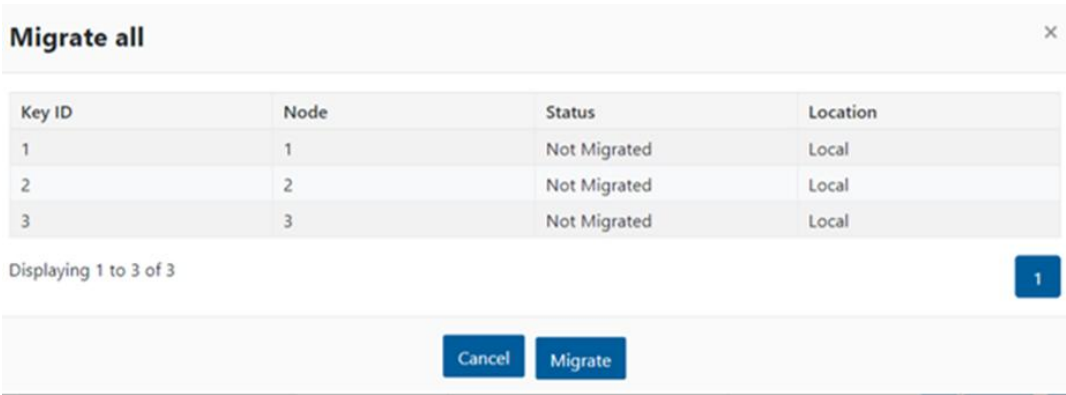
Migrate all

×

| Key ID | Node | Status | Location |
|---|---|---|---|
| 1 | 1 | Not Migrated | Local |
| 2 | 2 | Not Migrated | Local |
| 3 | 3 | Not Migrated | Local |

Displaying 1 to 3 of 3

1

Cancel Migrate